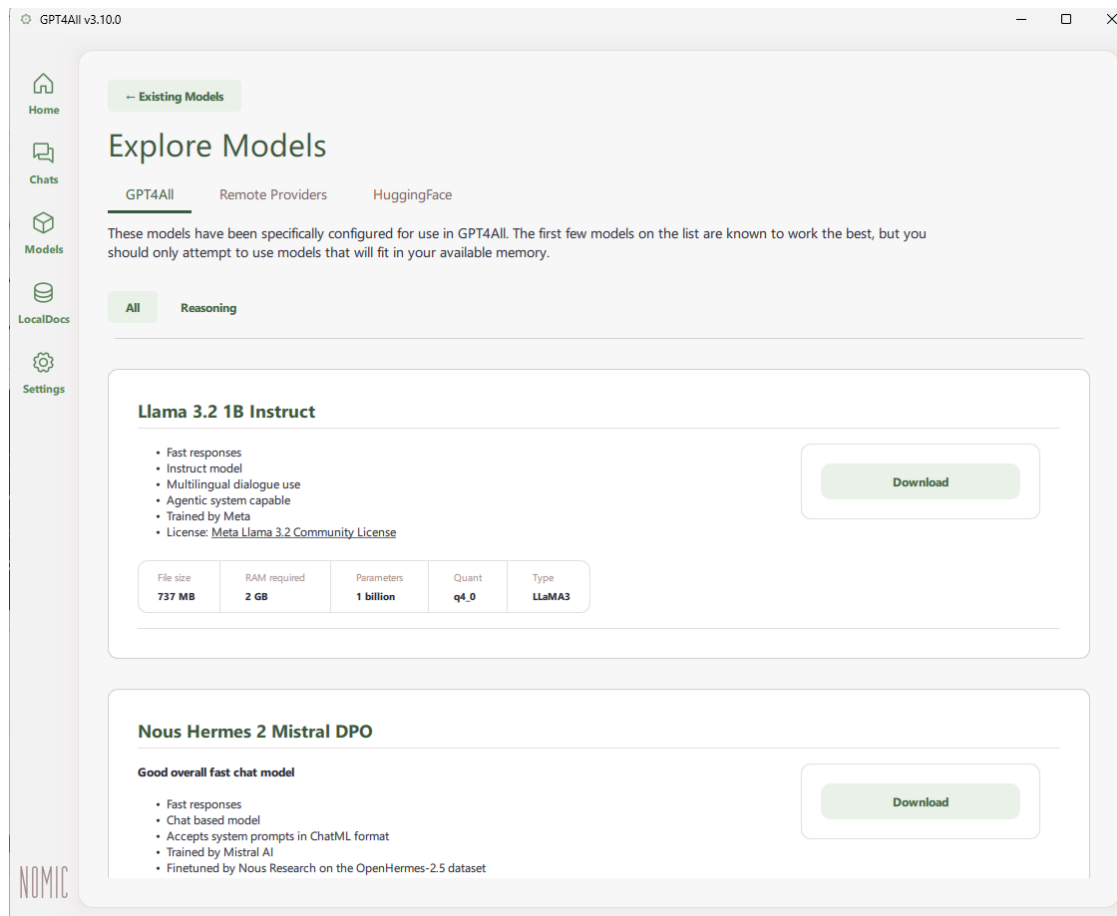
GPT4All v3.10.0

Home
Chats
Models
LocalDocs
Settings

NOMIC

← Existing Models

Explore Models

GPT4All Remote Providers HuggingFace

These models have been specifically configured for use in GPT4All. The first few models on the list are known to work the best, but you should only attempt to use models that will fit in your available memory.

All Reasoning

Llama 3.2 1B Instruct

- Fast responses
- Instruct model
- Multilingual dialogue use
- Agentic system capable
- Trained by Meta
- License: Meta Llama 3.2 Community License

Download

| File size | RAM required | Parameters | Quant | Type |
|---|---|---|---|---|
| 737 MB | 2 GB | 1 billion | q4_0 | LLaMA3 |

Nous Hermes 2 Mistral DPO

Good overall fast chat model

- Fast responses
- Chat based model
- Accepts system prompts in ChatML format
- Trained by Mistral AI
- Finetuned by Nous Research on the OpenHermes-2.5 dataset

Download